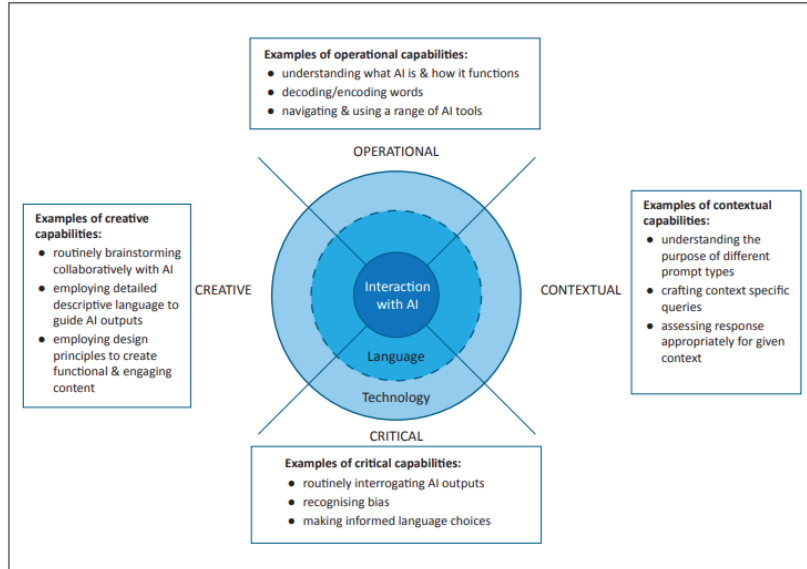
Examples of operational capabilities:
- understanding what AI is & how it functions
- decoding/encoding words
- navigating & using a range of AI tools

OPERATIONAL

Examples of creative capabilities:
- routinely brainstorming collaboratively with AI
- employing detailed descriptive language to guide AI outputs
- employing design principles to create functional & engaging content

CREATIVE

Interaction with AI

Language

Technology

CONTEXTUAL

Examples of contextual capabilities:
- understanding the purpose of different prompt types
- crafting context specific queries
- assessing response appropriately for given context

CRITICAL

Examples of critical capabilities:
- routinely interrogating AI outputs
- recognising bias
- making informed language choices